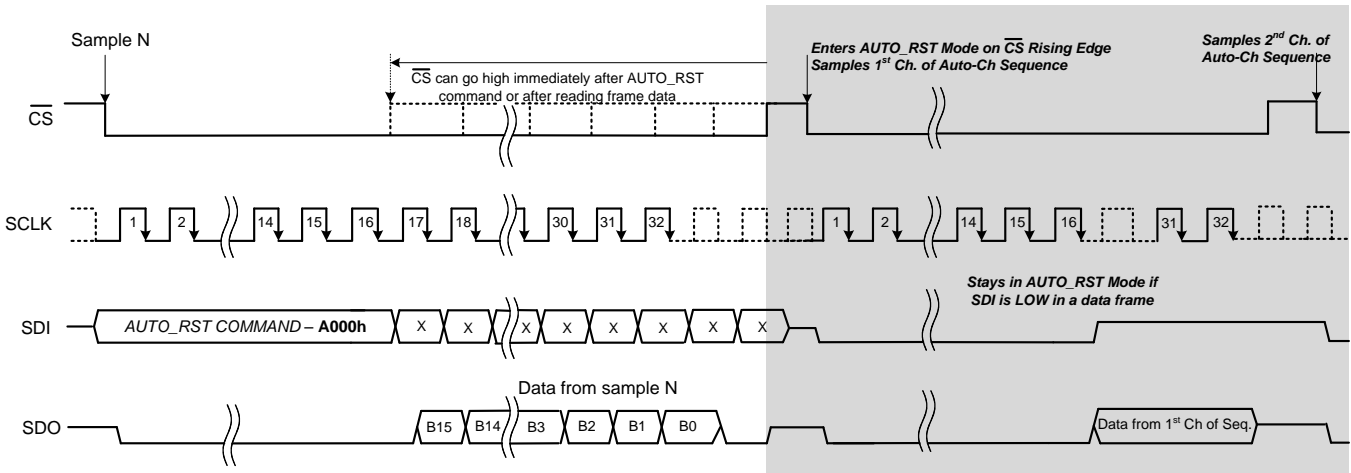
Sample N

$\overline{CS}$ can go high immediately after AUTO_RST command or after reading frame data

Enters AUTO_RST Mode on $\overline{CS}$ Rising Edge
Samples 1$^{st}$ Ch. of Auto-Ch Sequence

Samples 2$^{nd}$ Ch. of Auto-Ch Sequence

$\overline{CS}$

SCLK

1 2 14 15 16 17 18 30 31 32 1 2 14 15 16 31 32

Stays in AUTO_RST Mode if SDI is LOW in a data frame

SDI

AUTO_RST COMMAND – A000h

X X X X X X X X

Data from sample N

SDO

B15 B14 B3 B2 B1 B0

Data from 1$^{st}$ Ch of Seq.